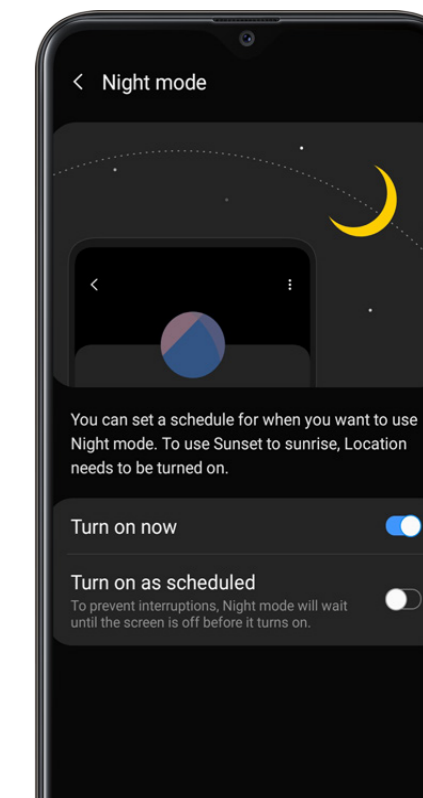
< Night mode

You can set a schedule for when you want to use Night mode. To use Sunset to sunrise, Location needs to be turned on.

Turn on now

Turn on as scheduled
To prevent interruptions, Night mode will wait until the screen is off before it turns on.